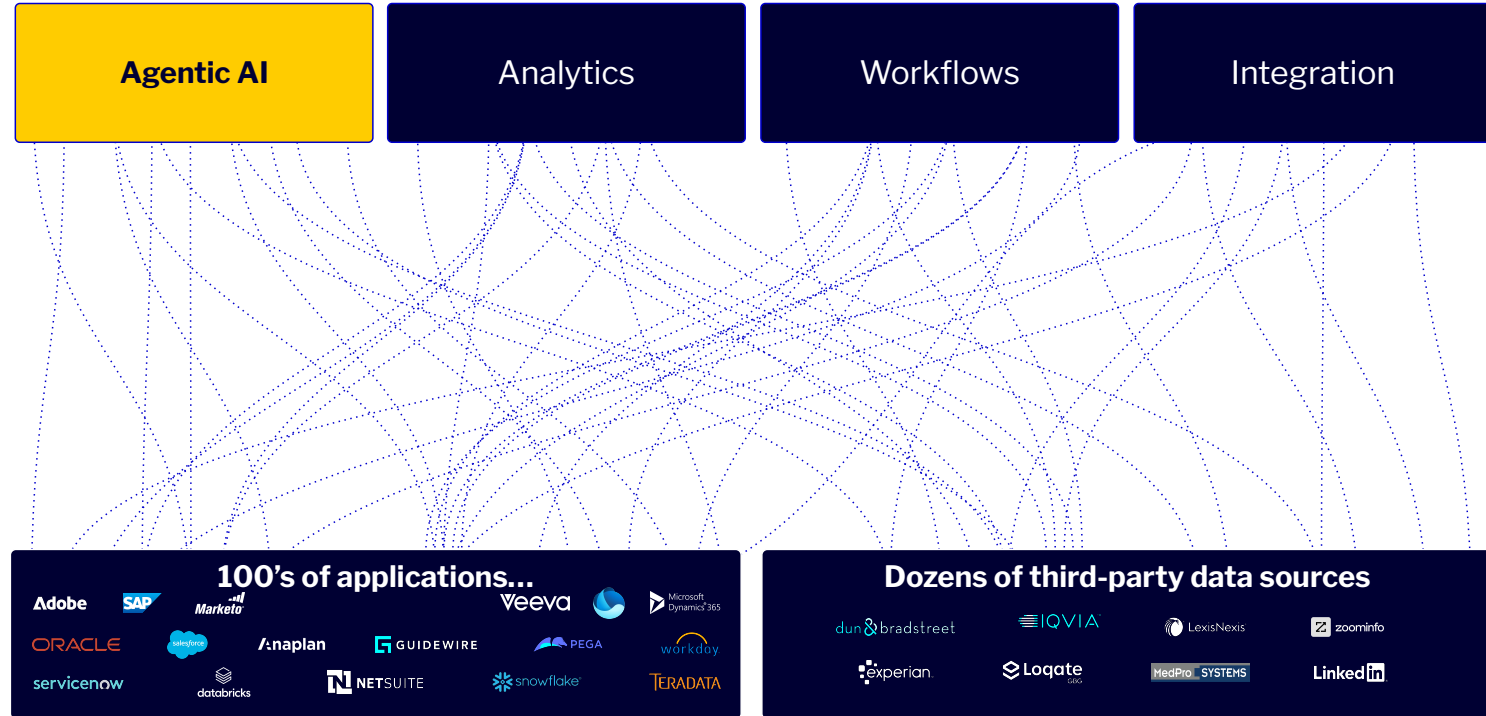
Agentic AI

Analytics

Workflows

Integration

100's of applications...

Adobe SAP Marketo Veeva Microsoft Dynamics 365

ORACLE salesforce Anaplan GUIDEWIRE PEGA workday

servicenow databricks NETSUITE snowflake TERADATA

Dozens of third-party data sources

dun & bradstreet IQVIA LexisNexis zoominfo

experian. Loqate GBG MedPro SYSTEMS LinkedIn